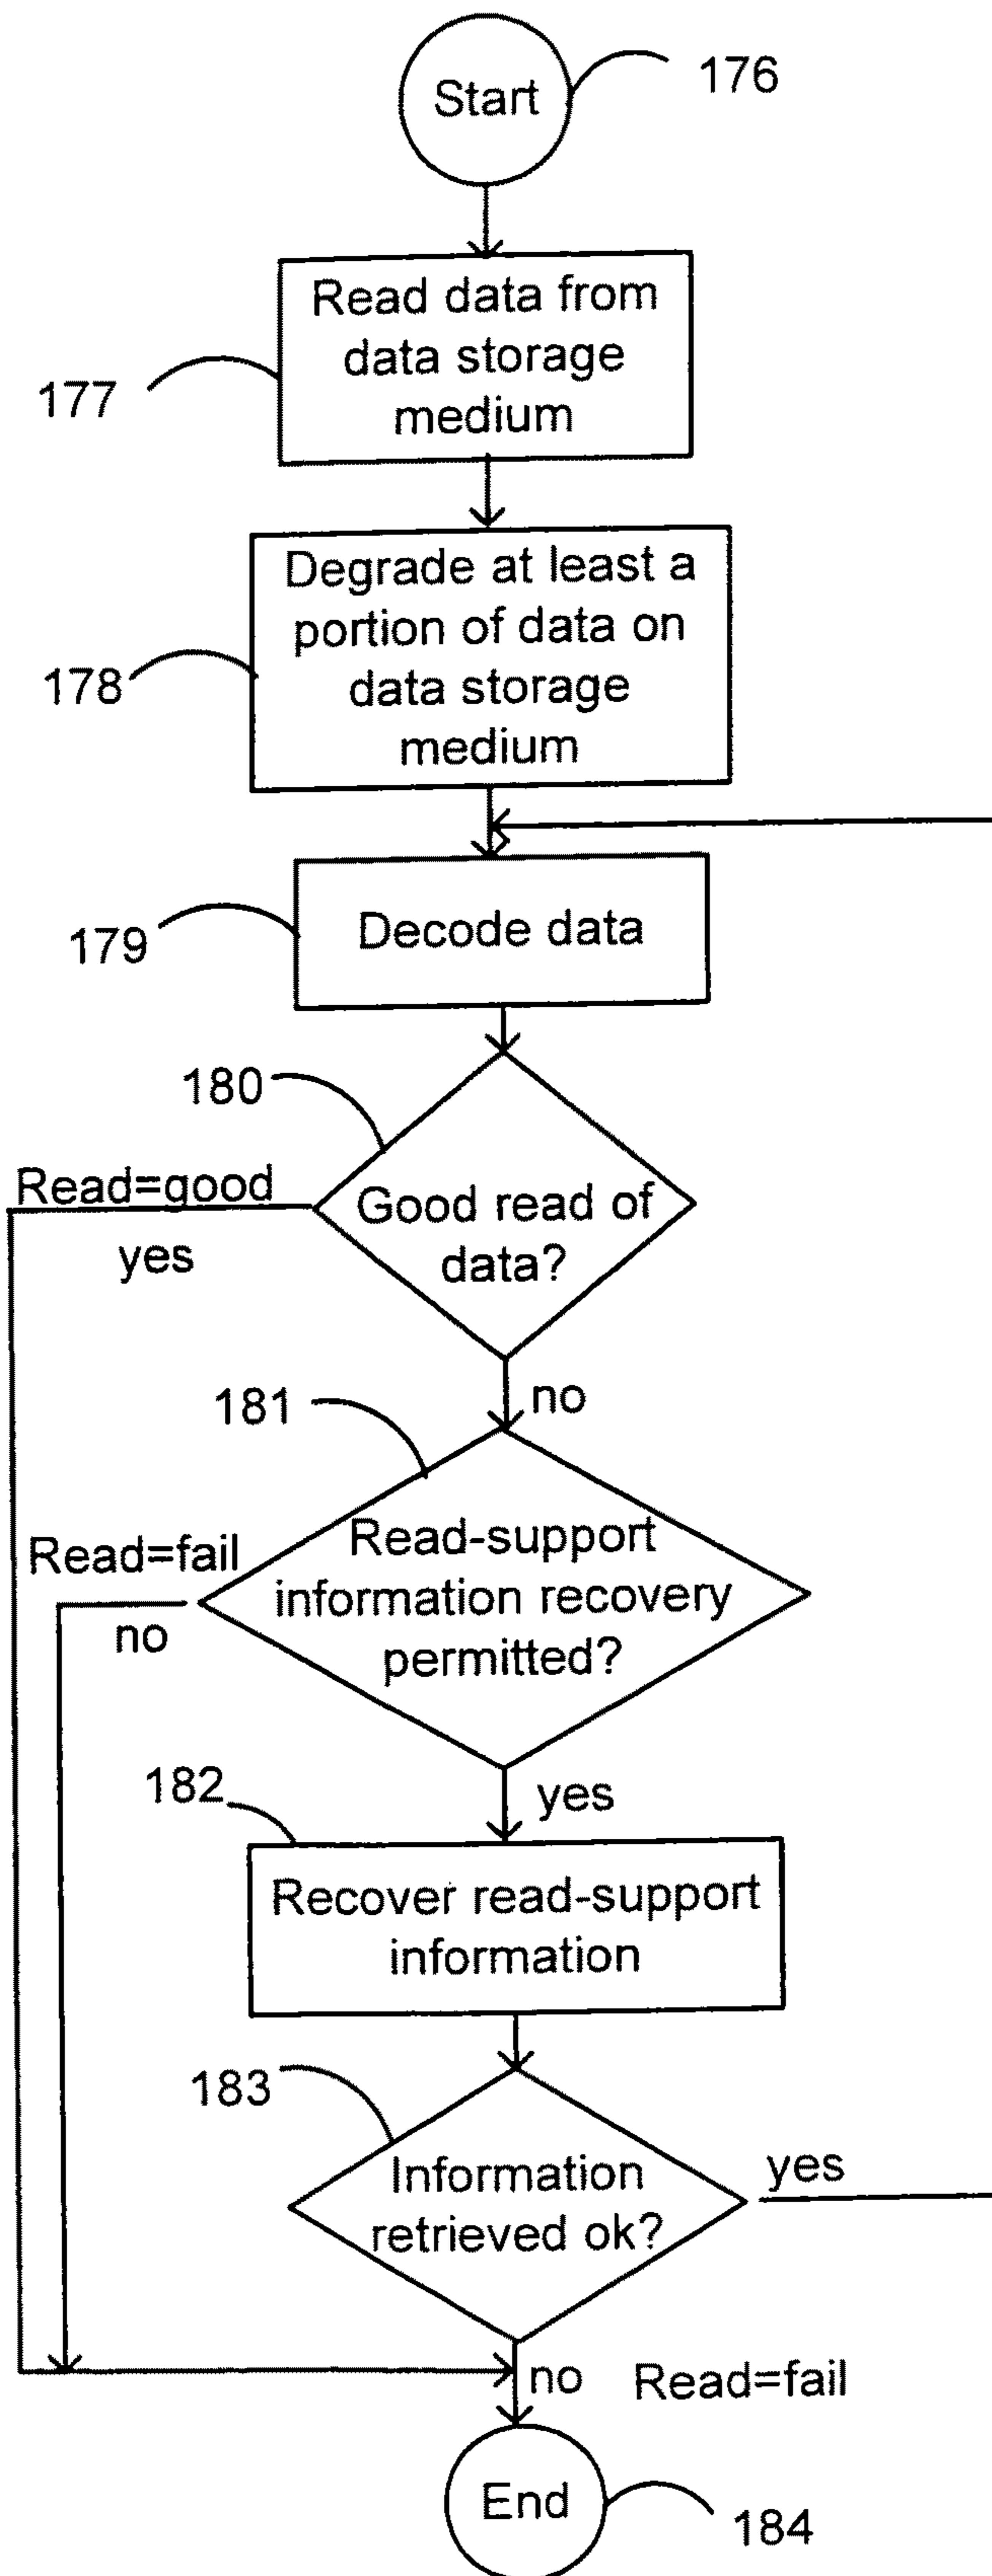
Start
176

Read data from data storage medium
177

Degrade at least a portion of data on data storage medium
178

Decode data
179

180
Good read of data?
Read=good
yes
no

181
Read-support information recovery permitted?
Read=fail
no
yes

182
Recover read-support information

183
Information retrieved ok?
yes
no
Read=fail

End
184